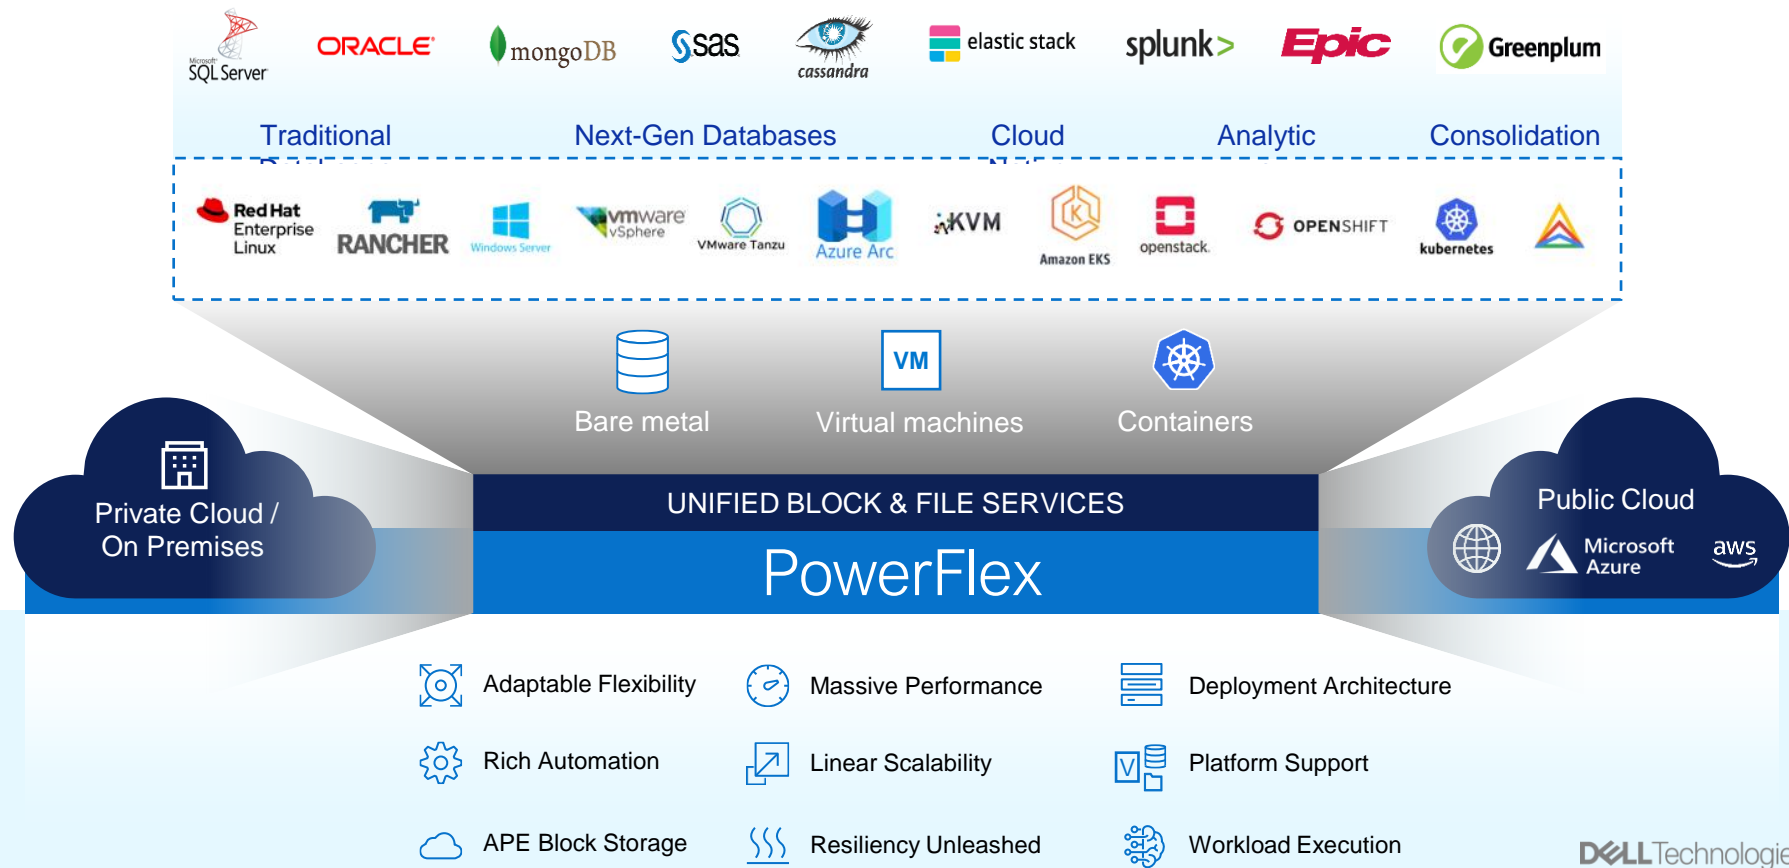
Microsoft SQL Server ORACLE mongoDB sas cassandra elastic stack splunk> Epic Greenplum

Traditional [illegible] Next-Gen Databases Cloud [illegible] Analytic Consolidation

Red Hat Enterprise Linux RANCHER Windows Server vmware vSphere VMware Tanzu Azure Arc KVM Amazon EKS openstack OPENSHIFT kubernetes

Bare metal VM Virtual machines Containers

Private Cloud / On Premises

UNIFIED BLOCK & FILE SERVICES

PowerFlex

Public Cloud

Microsoft Azure aws

Adaptable Flexibility Massive Performance Deployment Architecture

Rich Automation Linear Scalability Platform Support

APE Block Storage Resiliency Unleashed Workload Execution

DELL Technologie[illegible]